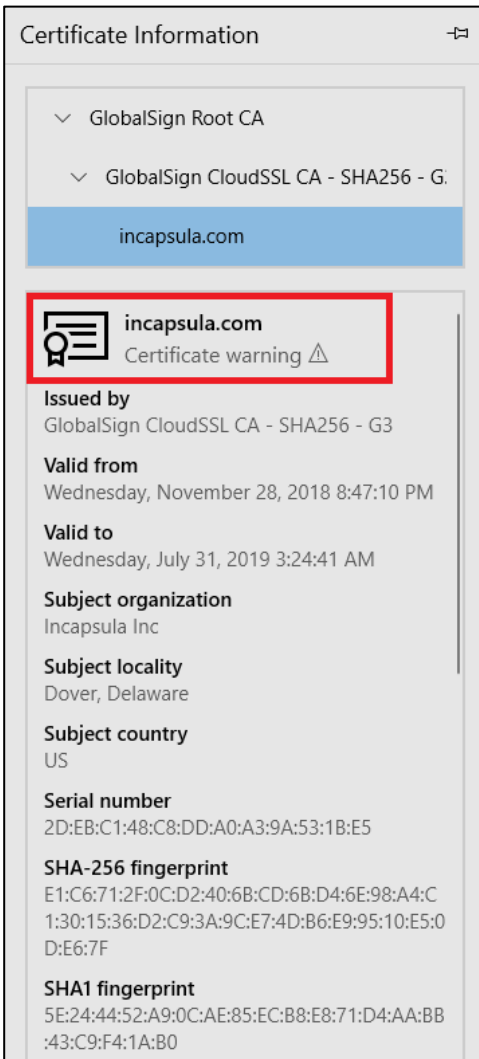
Certificate Information

GlobalSign Root CA

GlobalSign CloudSSL CA - SHA256 - G.

incapsula.com

incapsula.com
Certificate warning ⚠

Issued by
GlobalSign CloudSSL CA - SHA256 - G3

Valid from
Wednesday, November 28, 2018 8:47:10 PM

Valid to
Wednesday, July 31, 2019 3:24:41 AM

Subject organization
Incapsula Inc

Subject locality
Dover, Delaware

Subject country
US

Serial number
2D:EB:C1:48:C8:DD:A0:A3:9A:53:1B:E5

SHA-256 fingerprint
E1:C6:71:2F:0C:D2:40:6B:CD:6B:D4:6E:98:A4:C1:30:15:36:D2:C9:3A:9C:E7:4D:B6:E9:95:10:E5:0D:E6:7F

SHA1 fingerprint
5E:24:44:52:A9:0C:AE:85:EC:B8:E8:71:D4:AA:BB:43:C9:F4:1A:B0